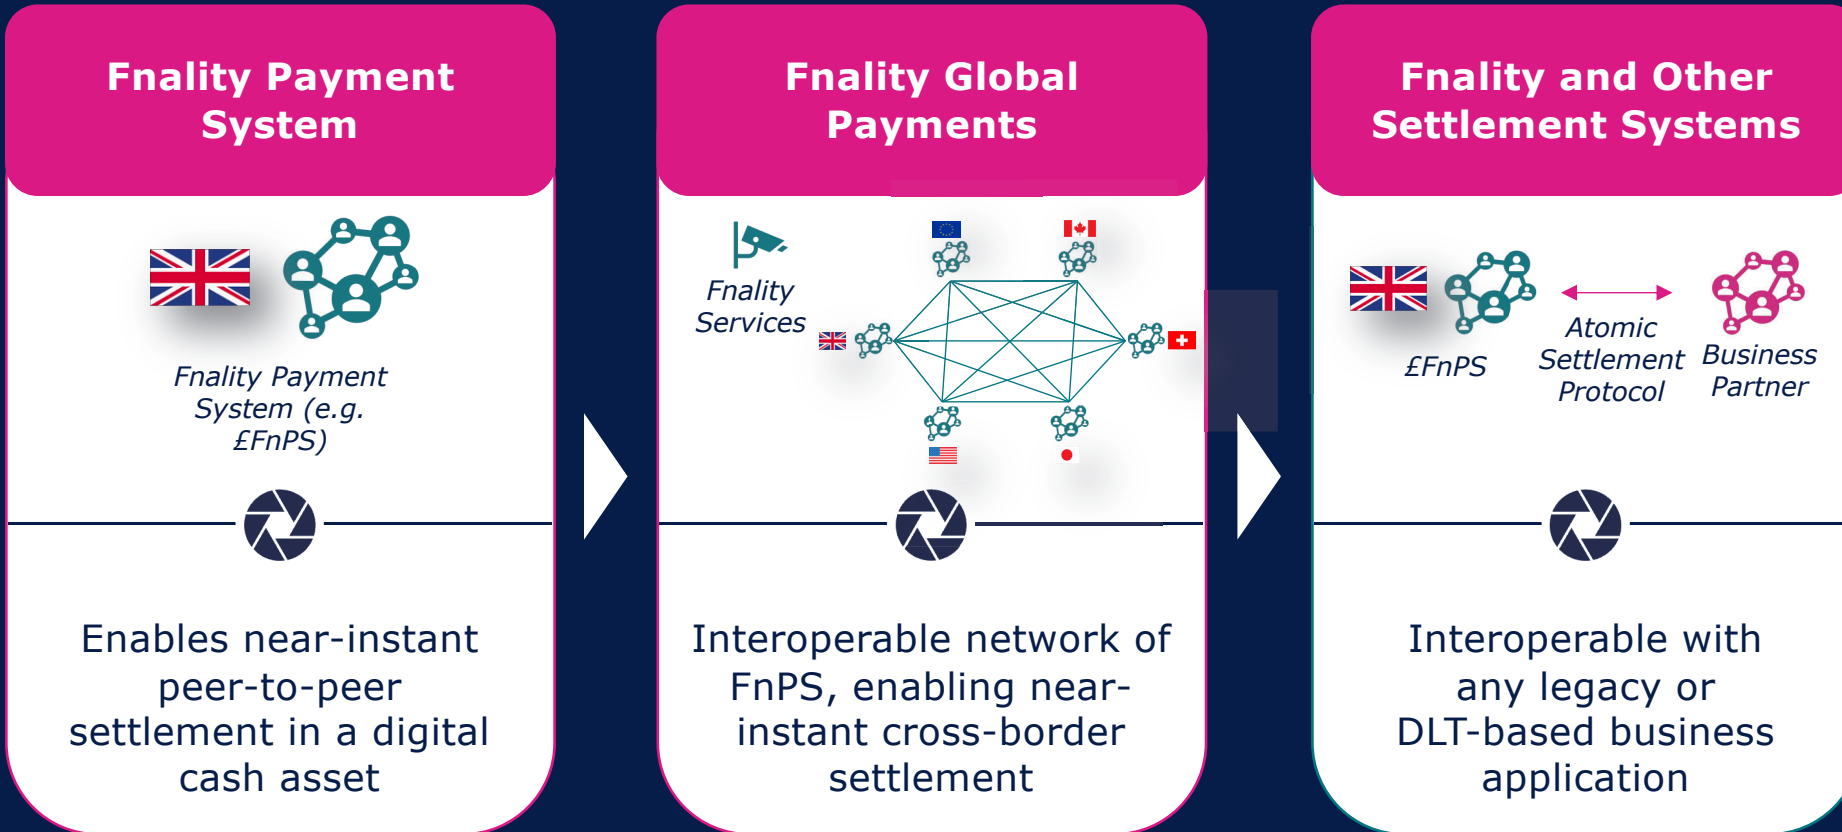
Fnality Payment System

Fnality Payment System (e.g. £FnPS)

Enables near-instant peer-to-peer settlement in a digital cash asset

Fnality Global Payments

Fnality Services

Interoperable network of FnPS, enabling near-instant cross-border settlement

Fnality and Other Settlement Systems

£FnPS

Atomic Settlement Protocol

Business Partner

Interoperable with any legacy or DLT-based business application